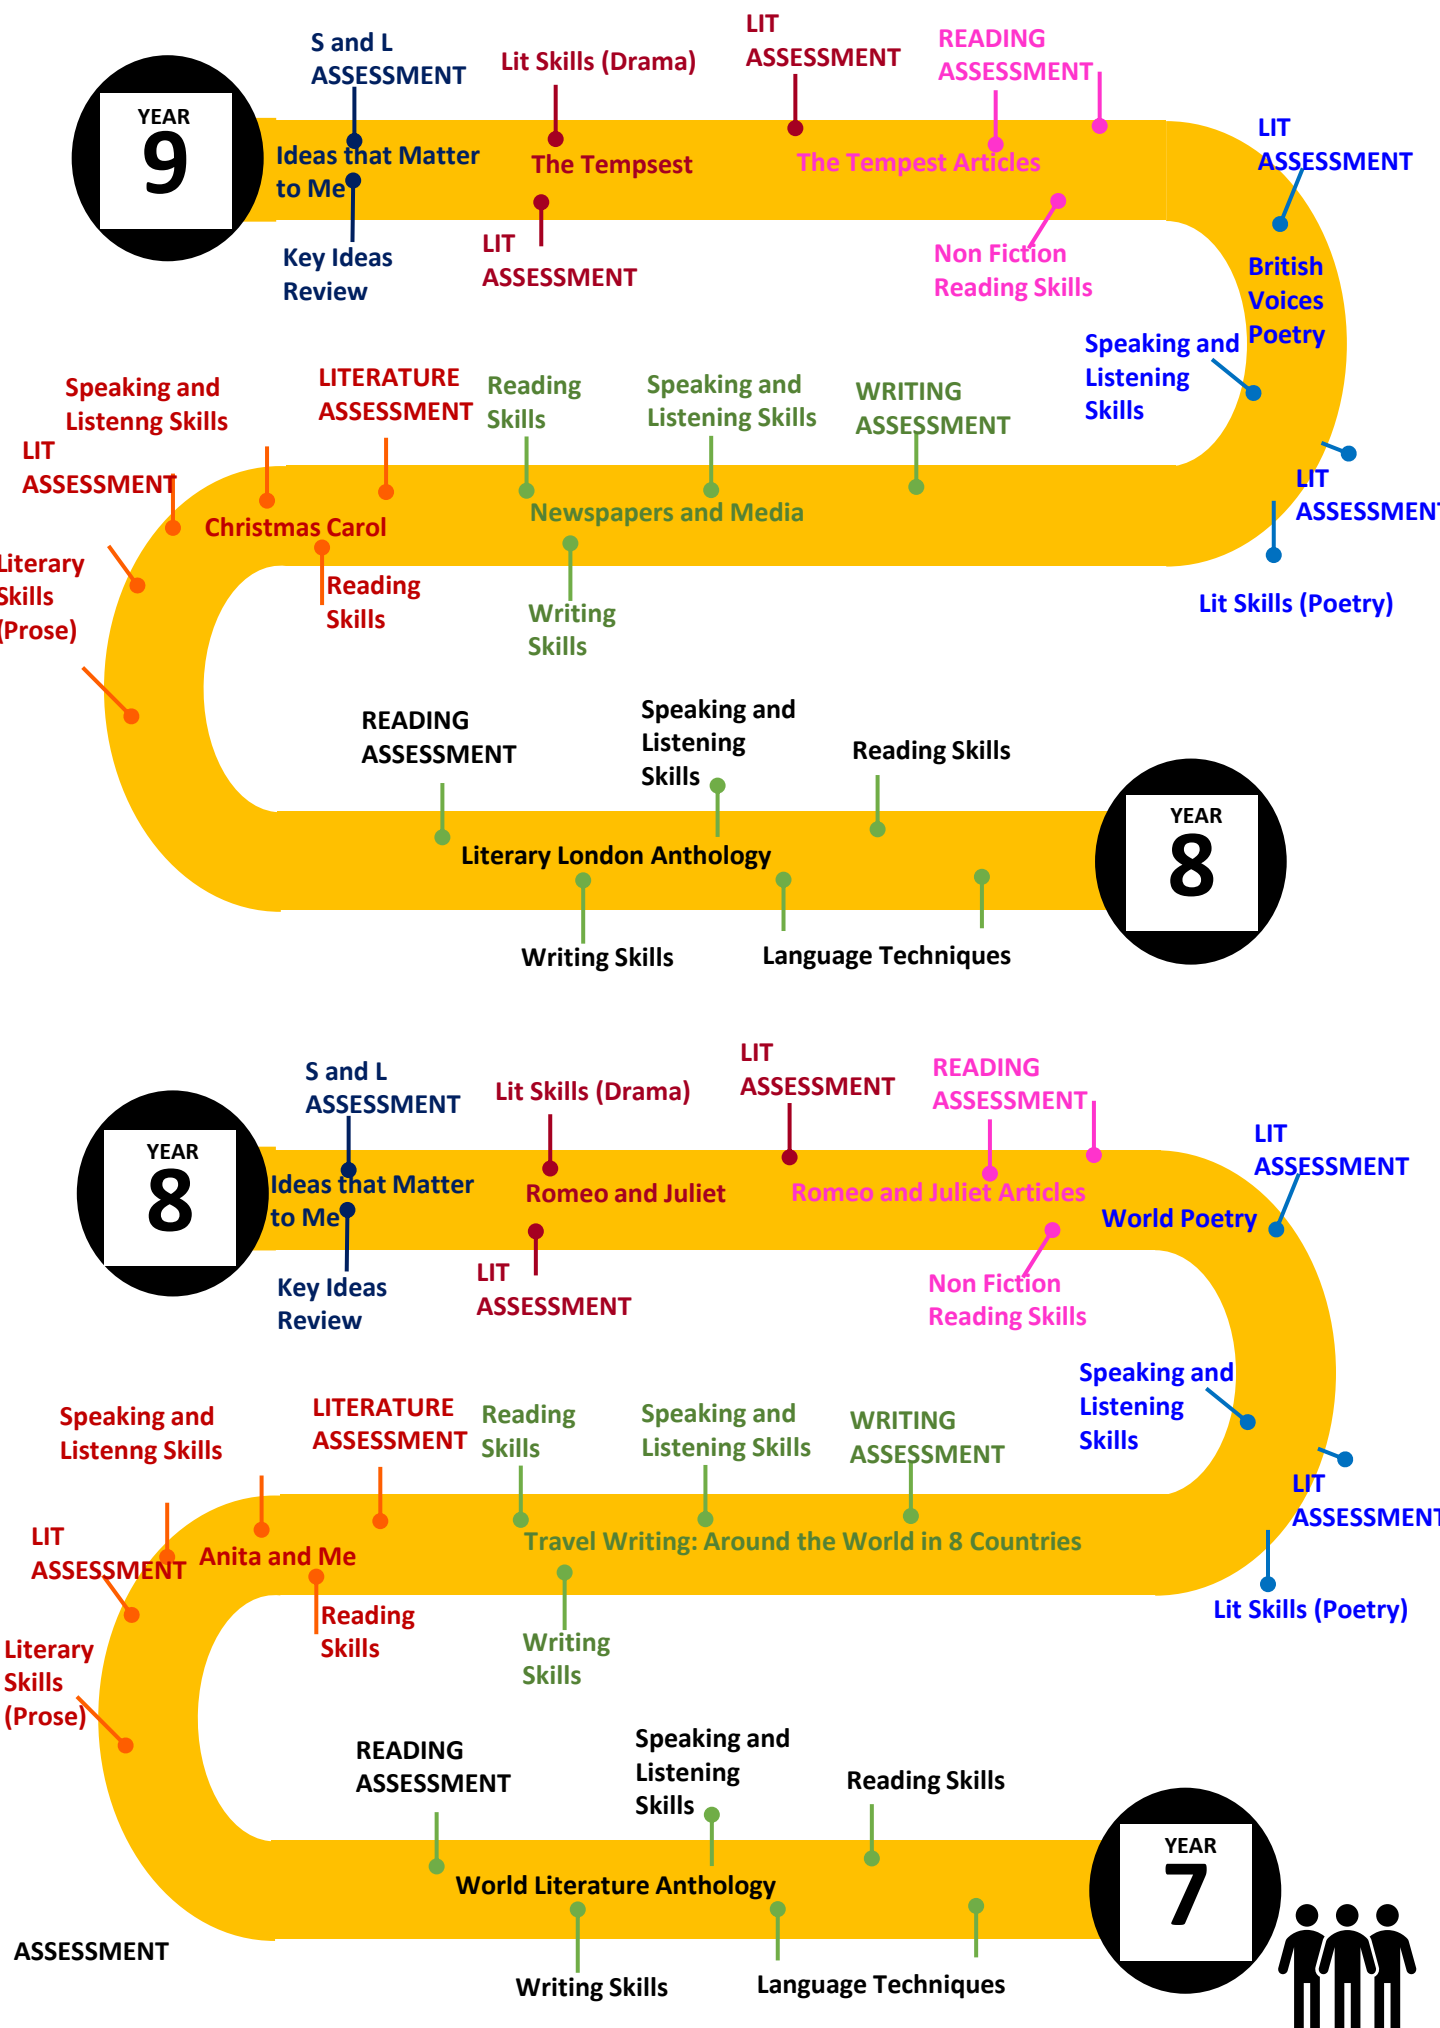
YEAR
9

S and L
ASSESSMENT

Lit Skills (Drama)

LIT
ASSESSMENT

READING
ASSESSMENT

Ideas that Matter to Me

The Tempest

The Tempest Articles

LIT
ASSESSMENT

Key Ideas
Review

LIT
ASSESSMENT

Non Fiction
Reading Skills

British Voices Poetry

Speaking and Listening Skills

Speaking and Listenng Skills

LITERATURE ASSESSMENT

Reading Skills

Speaking and Listening Skills

WRITING ASSESSMENT

LIT
ASSESSMENT

LIT
ASSESSMENT

Christmas Carol

Newspapers and Media

Literary Skills (Prose)

Reading Skills

Writing Skills

Lit Skills (Poetry)

READING ASSESSMENT

Speaking and Listening Skills

Reading Skills

Literary London Anthology

YEAR
8

Writing Skills

Language Techniques

YEAR
8

S and L
ASSESSMENT

Lit Skills (Drama)

LIT
ASSESSMENT

READING
ASSESSMENT

Ideas that Matter to Me

Romeo and Juliet

Romeo and Juliet Articles

LIT
ASSESSMENT

World Poetry

Key Ideas
Review

LIT
ASSESSMENT

Non Fiction
Reading Skills

Speaking and Listening Skills

Speaking and Listenng Skills

LITERATURE ASSESSMENT

Reading Skills

Speaking and Listening Skills

WRITING ASSESSMENT

LIT
ASSESSMENT

LIT
ASSESSMENT

Anita and Me

Travel Writing: Around the World in 8 Countries

Reading Skills

Writing Skills

Lit Skills (Poetry)

Literary Skills (Prose)

READING ASSESSMENT

Speaking and Listening Skills

Reading Skills

World Literature Anthology

YEAR
7

ASSESSMENT

Writing Skills

Language Techniques